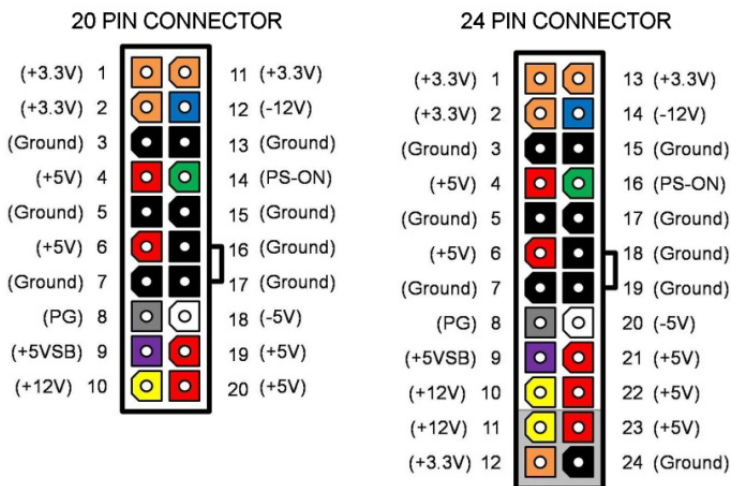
20 PIN CONNECTOR

(+3.3V) 1
(+3.3V) 2
(Ground) 3
(+5V) 4
(Ground) 5
(+5V) 6
(Ground) 7
(PG) 8
(+5VSB) 9
(+12V) 10

11 (+3.3V)
12 (-12V)
13 (Ground)
14 (PS-ON)
15 (Ground)
16 (Ground)
17 (Ground)
18 (-5V)
19 (+5V)
20 (+5V)

24 PIN CONNECTOR

(+3.3V) 1
(+3.3V) 2
(Ground) 3
(+5V) 4
(Ground) 5
(+5V) 6
(Ground) 7
(PG) 8
(+5VSB) 9
(+12V) 10
(+12V) 11
(+3.3V) 12

13 (+3.3V)
14 (-12V)
15 (Ground)
16 (PS-ON)
17 (Ground)
18 (Ground)
19 (Ground)
20 (-5V)
21 (+5V)
22 (+5V)
23 (+5V)
24 (Ground)